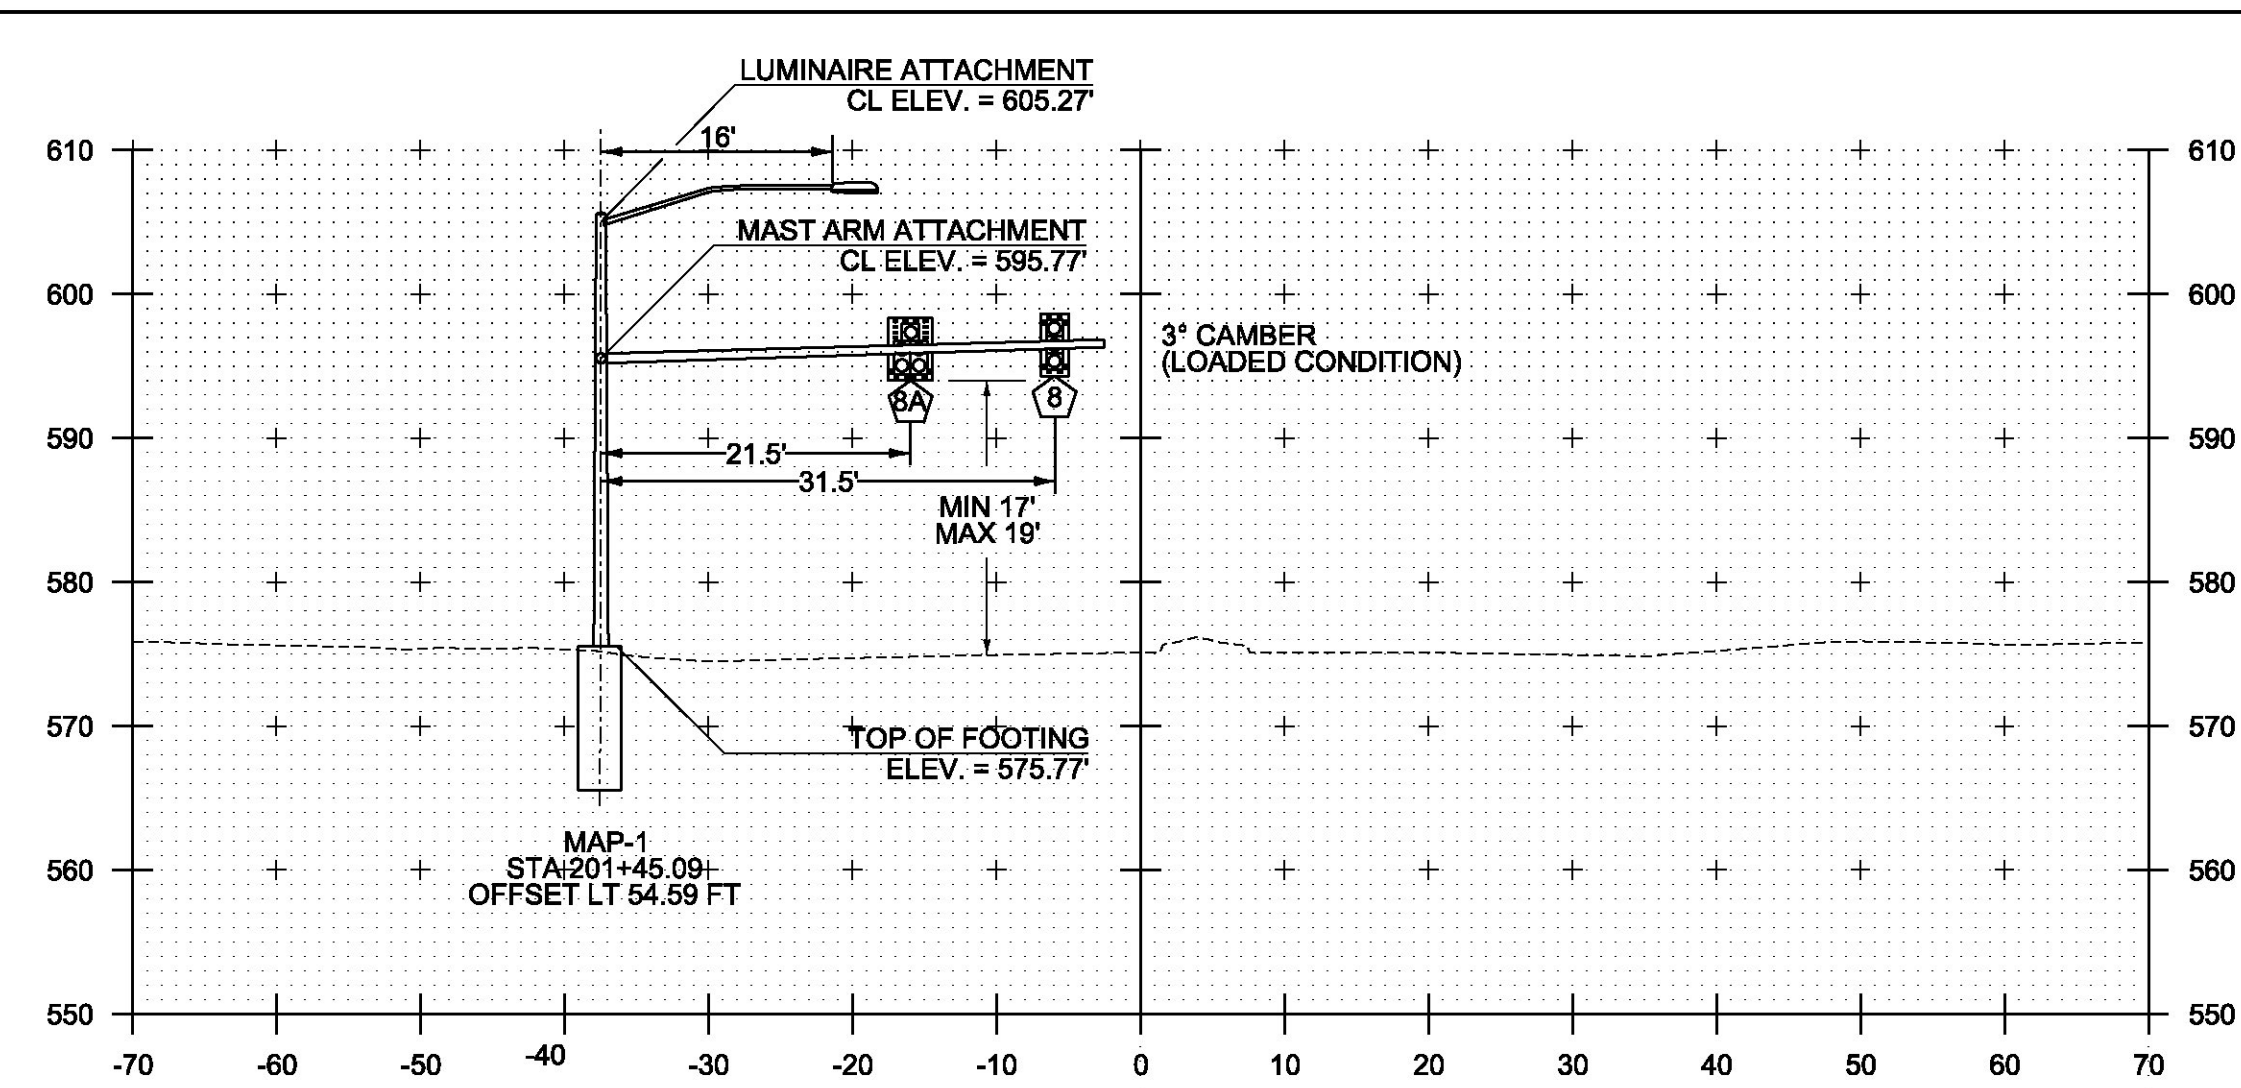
LUMINAIRE ATTACHMENT
CL ELEV. = 605.27'

16'

MAST ARM ATTACHMENT
CL ELEV. = 595.77'

3° CAMBER
(LOADED CONDITION)

8A

8

21.5'

31.5'

MIN 17'
MAX 19'

TOP OF FOOTING
ELEV. = 575.77'

MAP-1
STA 201+45.09
OFFSET LT 54.59 FT

610
600
590
580
570
560
550

610
600
590
580
570
560
550

-70 -60 -50 -40 -30 -20 -10 0 10 20 30 40 50 60 70